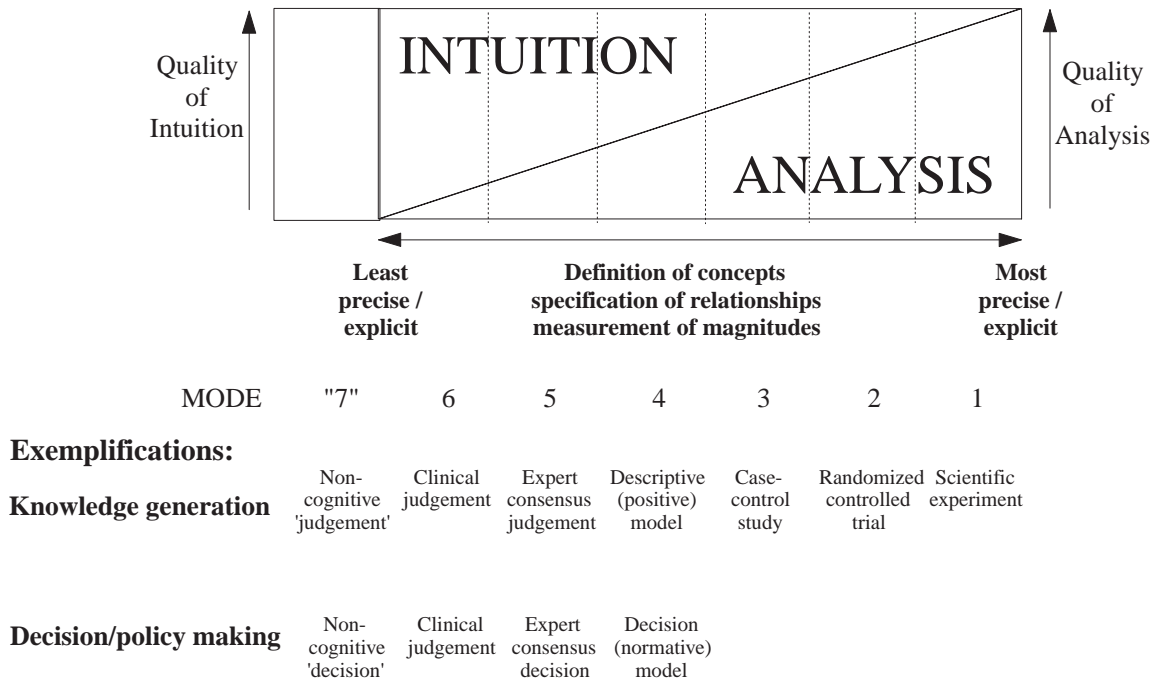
Quality of Intuition

INTUITION

ANALYSIS

Quality of Analysis

Least precise / explicit

Definition of concepts specification of relationships measurement of magnitudes

Most precise / explicit

| MODE | "7" | 6 | 5 | 4 | 3 | 2 | 1 |
|---|---|---|---|---|---|---|---|
| **Exemplifications:** | | | | | | | |
| **Knowledge generation** | Non-cognitive 'judgement' | Clinical judgement | Expert consensus judgement | Descriptive (positive) model | Case-control study | Randomized controlled trial | Scientific experiment |
| **Decision/policy making** | Non-cognitive 'decision' | Clinical judgement | Expert consensus decision | Decision (normative) model | | | |